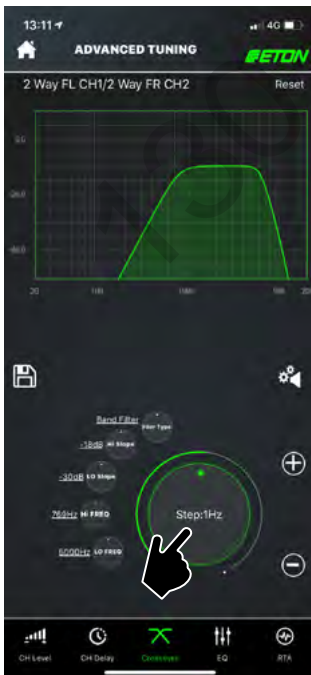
13:11

4G

ADVANCED TUNING

ETON

2 Way FL CH1/2 Way FR CH2

Reset

0.0

-20.0

-40.0

20

100

1000

10k

20

Band Filter

Filter Type

-18dB

HI Slope

-30dB

LO Slope

760Hz

HI FREQ

5000Hz

LO FREQ

Step:1Hz

CH Level

CH Delay

Crossover

EQ

RTA